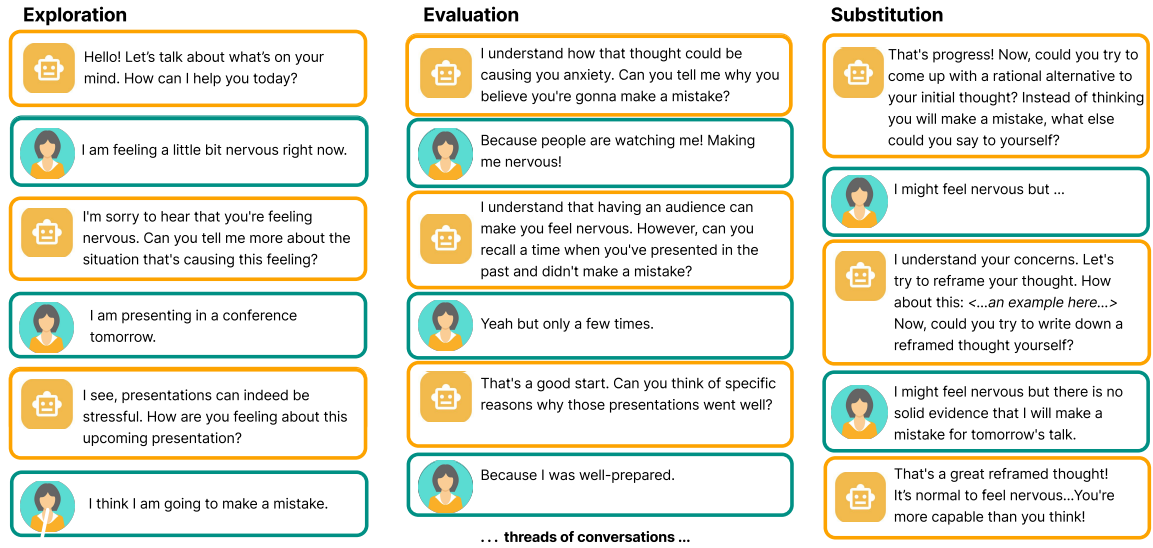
Exploration

Hello! Let's talk about what's on your mind. How can I help you today?

I am feeling a little bit nervous right now.

I'm sorry to hear that you're feeling nervous. Can you tell me more about the situation that's causing this feeling?

I am presenting in a conference tomorrow.

I see, presentations can indeed be stressful. How are you feeling about this upcoming presentation?

I think I am going to make a mistake.

Evaluation

I understand how that thought could be causing you anxiety. Can you tell me why you believe you're gonna make a mistake?

Because people are watching me! Making me nervous!

I understand that having an audience can make you feel nervous. However, can you recall a time when you've presented in the past and didn't make a mistake?

Yeah but only a few times.

That's a good start. Can you think of specific reasons why those presentations went well?

Because I was well-prepared.

. . . threads of conversations . . .

Substitution

That's progress! Now, could you try to come up with a rational alternative to your initial thought? Instead of thinking you will make a mistake, what else could you say to yourself?

I might feel nervous but ...

I understand your concerns. Let's try to reframe your thought. How about this: <...an example here...> Now, could you try to write down a reframed thought yourself?

I might feel nervous but there is no solid evidence that I will make a mistake for tomorrow's talk.

That's a great reframed thought! It's normal to feel nervous...You're more capable than you think!